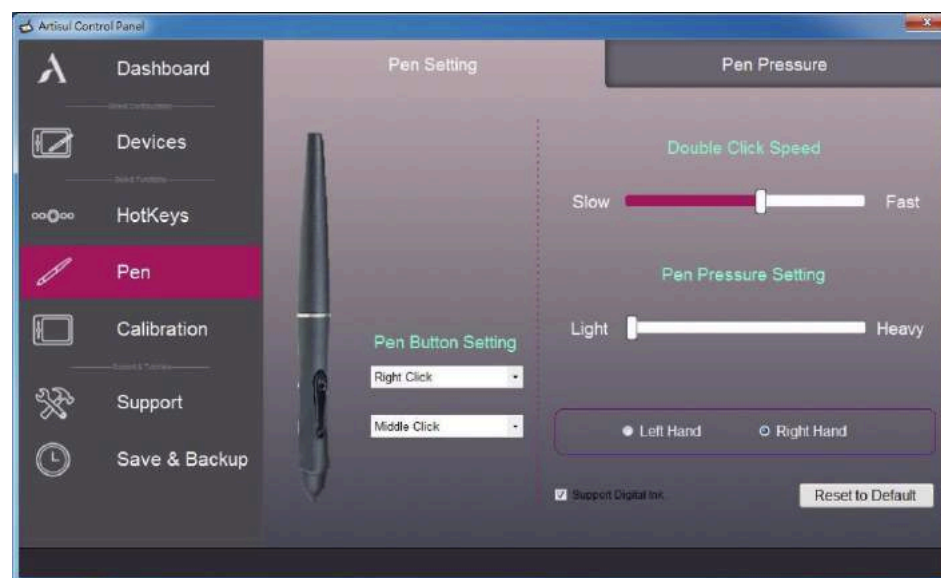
Artisul Control Panel

Dashboard

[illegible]

Devices

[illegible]

HotKeys

Pen

Calibration

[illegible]

Support

Save & Backup

Pen Setting

Pen Pressure

Double Click Speed

Slow

Fast

Pen Pressure Setting

Light

Heavy

Pen Button Setting

Right Click

Middle Click

Left Hand

Right Hand

Support Digital Ink

Reset to Default